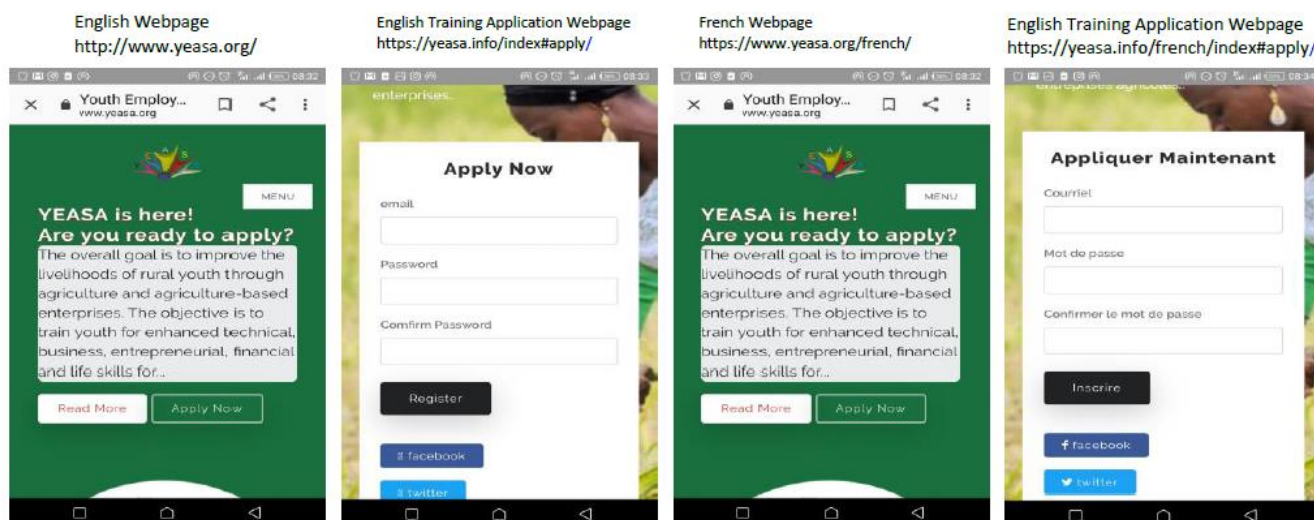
English Webpage
http://www.yeasa.org/

08:32

Youth Employ...
www.yeasa.org

MENU

YEASA is here!
Are you ready to apply?

The overall goal is to improve the livelihoods of rural youth through agriculture and agriculture-based enterprises. The objective is to train youth for enhanced technical, business, entrepreneurial, financial and life skills for...

Read More Apply Now

English Training Application Webpage
https://yeasa.info/index#apply/

08:33

enterprises.

Apply Now

email

Password

Comfirm Password

Register

facebook

twitter

French Webpage
https://www.yeasa.org/french/

08:32

Youth Employ...
www.yeasa.org

MENU

YEASA is here!
Are you ready to apply?

The overall goal is to improve the livelihoods of rural youth through agriculture and agriculture-based enterprises. The objective is to train youth for enhanced technical, business, entrepreneurial, financial and life skills for...

Read More Apply Now

English Training Application Webpage
https://yeasa.info/french/index#apply/

08:34

entreprises agricoles.

Appliquer Maintenant

Courriel

Mot de passe

Confirmer le mot de passe

Inscrire

facebook

twitter